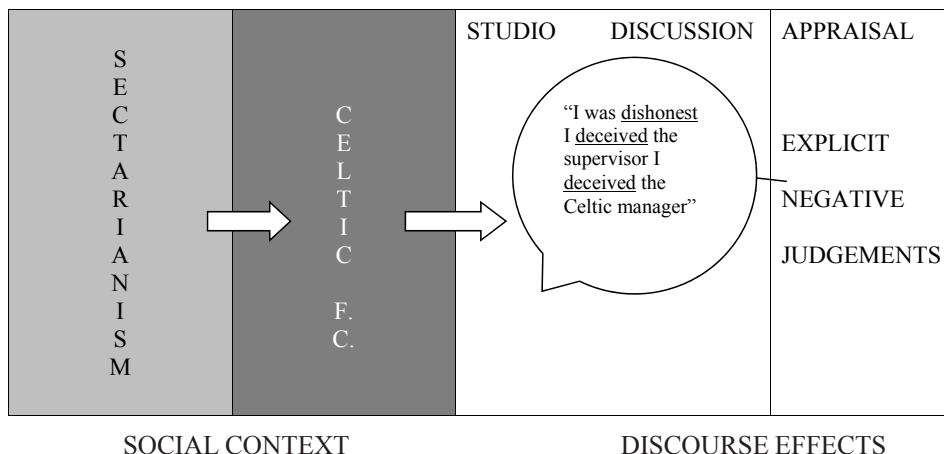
S
E
C
T
A
R
I
A
N
I
S
M

C
E
L
T
I
C

F.
C.

STUDIO DISCUSSION

"I was dishonest I deceived the supervisor I deceived the Celtic manager"

APPRAISAL

EXPLICIT

NEGATIVE

JUDGEMENTS

SOCIAL CONTEXT

DISCOURSE EFFECTS